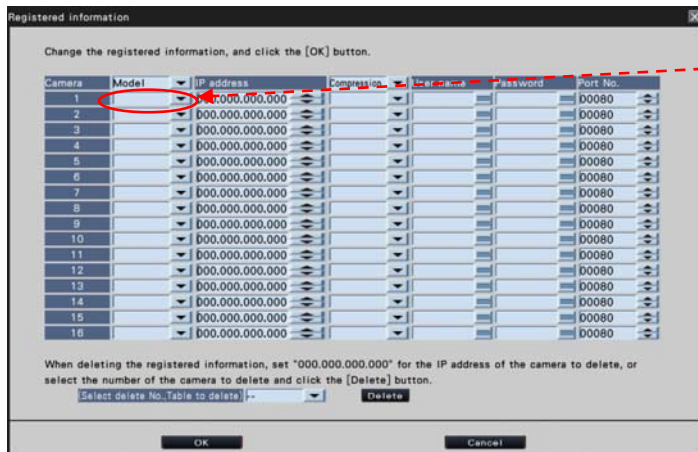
Registered information

Change the registered information, and click the [OK] button.

| Camera | Model | IP address | Compression | User name | Password | Port No. |
|---|---|---|---|---|---|---|
| 1 | | 000.000.000.000 | | | | 00080 |
| 2 | | 000.000.000.000 | | | | 00080 |
| 3 | | 000.000.000.000 | | | | 00080 |
| 4 | | 000.000.000.000 | | | | 00080 |
| 5 | | 000.000.000.000 | | | | 00080 |
| 6 | | 000.000.000.000 | | | | 00080 |
| 7 | | 000.000.000.000 | | | | 00080 |
| 8 | | 000.000.000.000 | | | | 00080 |
| 9 | | 000.000.000.000 | | | | 00080 |
| 10 | | 000.000.000.000 | | | | 00080 |
| 11 | | 000.000.000.000 | | | | 00080 |
| 12 | | 000.000.000.000 | | | | 00080 |
| 13 | | 000.000.000.000 | | | | 00080 |
| 14 | | 000.000.000.000 | | | | 00080 |
| 15 | | 000.000.000.000 | | | | 00080 |
| 16 | | 000.000.000.000 | | | | 00080 |

When deleting the registered information, set "000.000.000.000" for the IP address of the camera to delete, or select the number of the camera to delete and click the [Delete] button.

Select delete No.,Table to delete -- Delete

OK Cancel